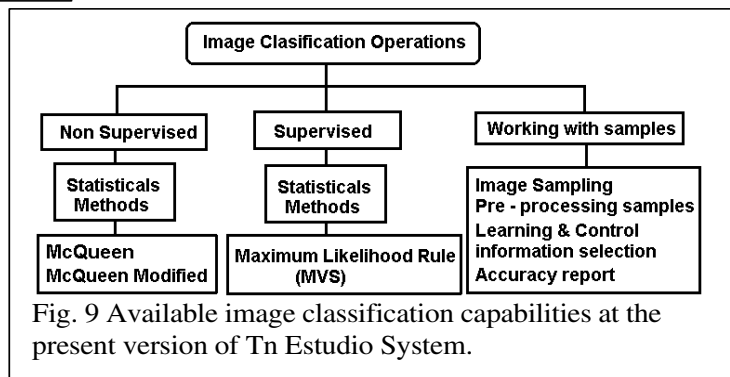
Image Clasification Operations

Non Supervised

Statisticals Methods

McQueen
McQueen Modified

Supervised

Statisticals Methods

Maximum Likelihood Rule (MVS)

Working with samples

Image Sampling
Pre - processing samples
Learning & Control information selection
Accuracy report

Fig. 9 Available image classification capabilities at the present version of Tn Estudio System.